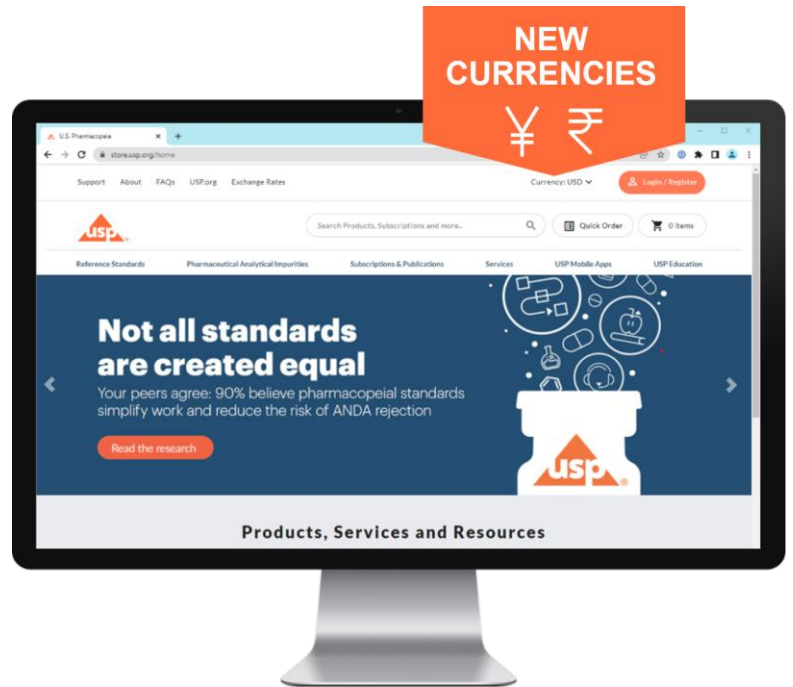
NEW CURRENCIES

¥ ₹

U.S. Pharmacopeia

store.usp.org/home

Support About FAQs USP.org Exchange Rates

Currency: USD

Login / Register

usp

Search Products, Subscriptions and more...

Quick Order

0 items

Reference Standards Pharmaceutical Analytical Impurities Subscriptions & Publications Services USP Mobile Apps USP Education

Not all standards are created equal

Your peers agree: 90% believe pharmacopeial standards simplify work and reduce the risk of ANDA rejection

Read the research

usp

Products, Services and Resources